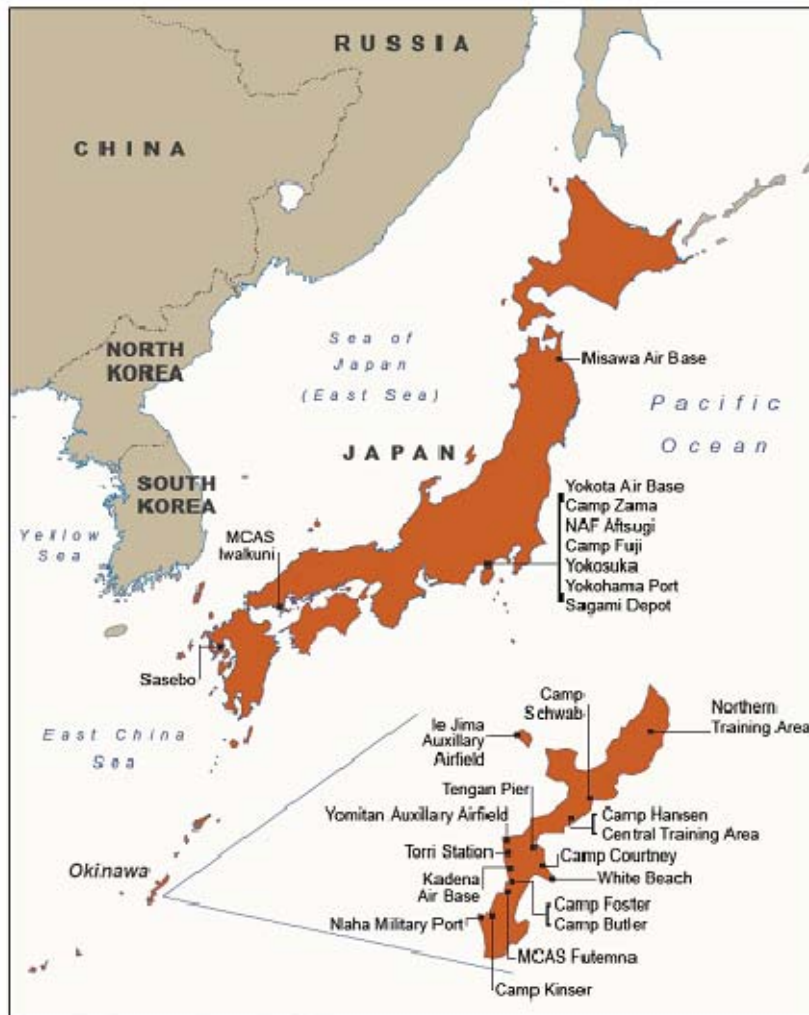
RUSSIA

CHINA

NORTH KOREA

SOUTH KOREA

Sea of Japan (East Sea)

Pacific Ocean

JAPAN

Misawa Air Base

Yokota Air Base
Camp Zama
NAF Aftsugi
Camp Fuji
Yokosuka
Yokohama Port
Sagami Depot

Yellow Sea

MCAS Iwakuni

Sasebo

East China Sea

Okinawa

Camp Schwab

Northern Training Area

Ie Jima Auxillary Airfield

Tengan Pier

Yomitan Auxillary Airfield

Camp Hansen
Central Training Area

Torri Station

Camp Courtney

Kadena Air Base

White Beach

Camp Foster
Camp Butler

Nlaha Military Port

MCAS Futemna

Camp Kinser